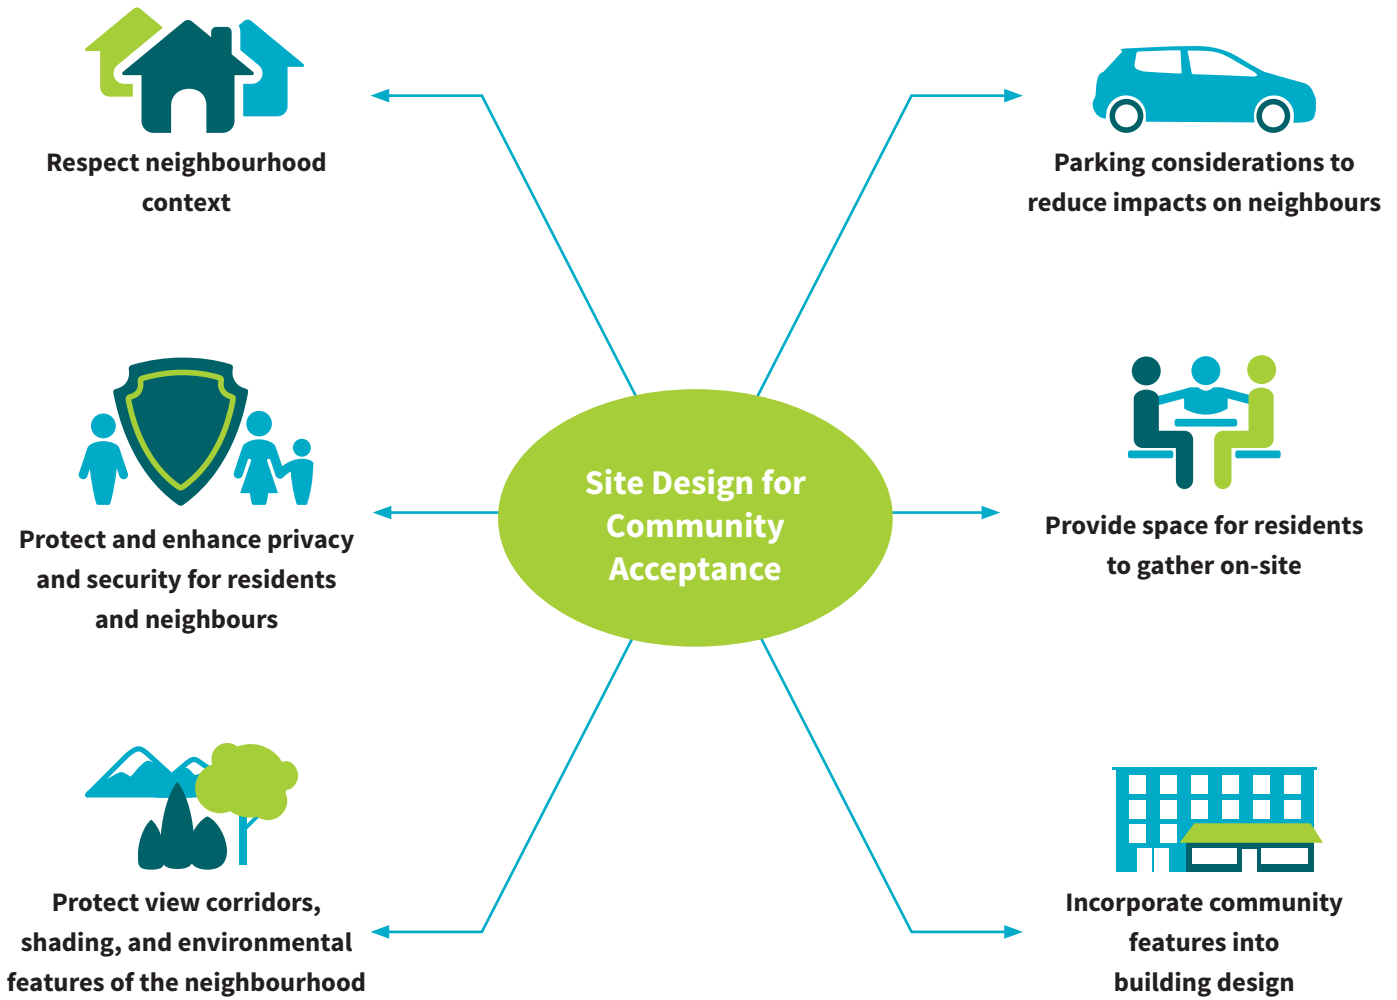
Respect neighbourhood context

Parking considerations to reduce impacts on neighbours

Site Design for Community Acceptance

Protect and enhance privacy and security for residents and neighbours

Provide space for residents to gather on-site

Protect view corridors, shading, and environmental features of the neighbourhood

Incorporate community features into building design